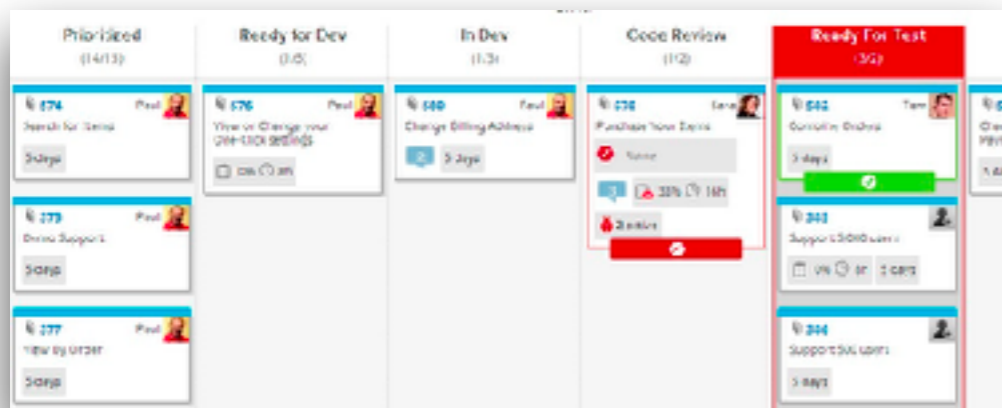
Prioritized
(14/13)

574 Paul
Search for Items
5days

573 Paul
Demo Support
5days

577 Paul
View by Order
5days

Ready for Dev
(1/5)

576 Paul
View or Change your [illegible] settings
0% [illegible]

In Dev
(1/3)

580 Paul
Change Billing Address
2 5 days

Code Review
(1/2)

578 Sara
Purchase Now Items
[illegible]
3 33% 16h
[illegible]

Ready For Test
(3/2)

582 Tom
Confirm Orders
5 days

583
Support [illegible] users
0% 0h 5 days

584
Support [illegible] users
5 days